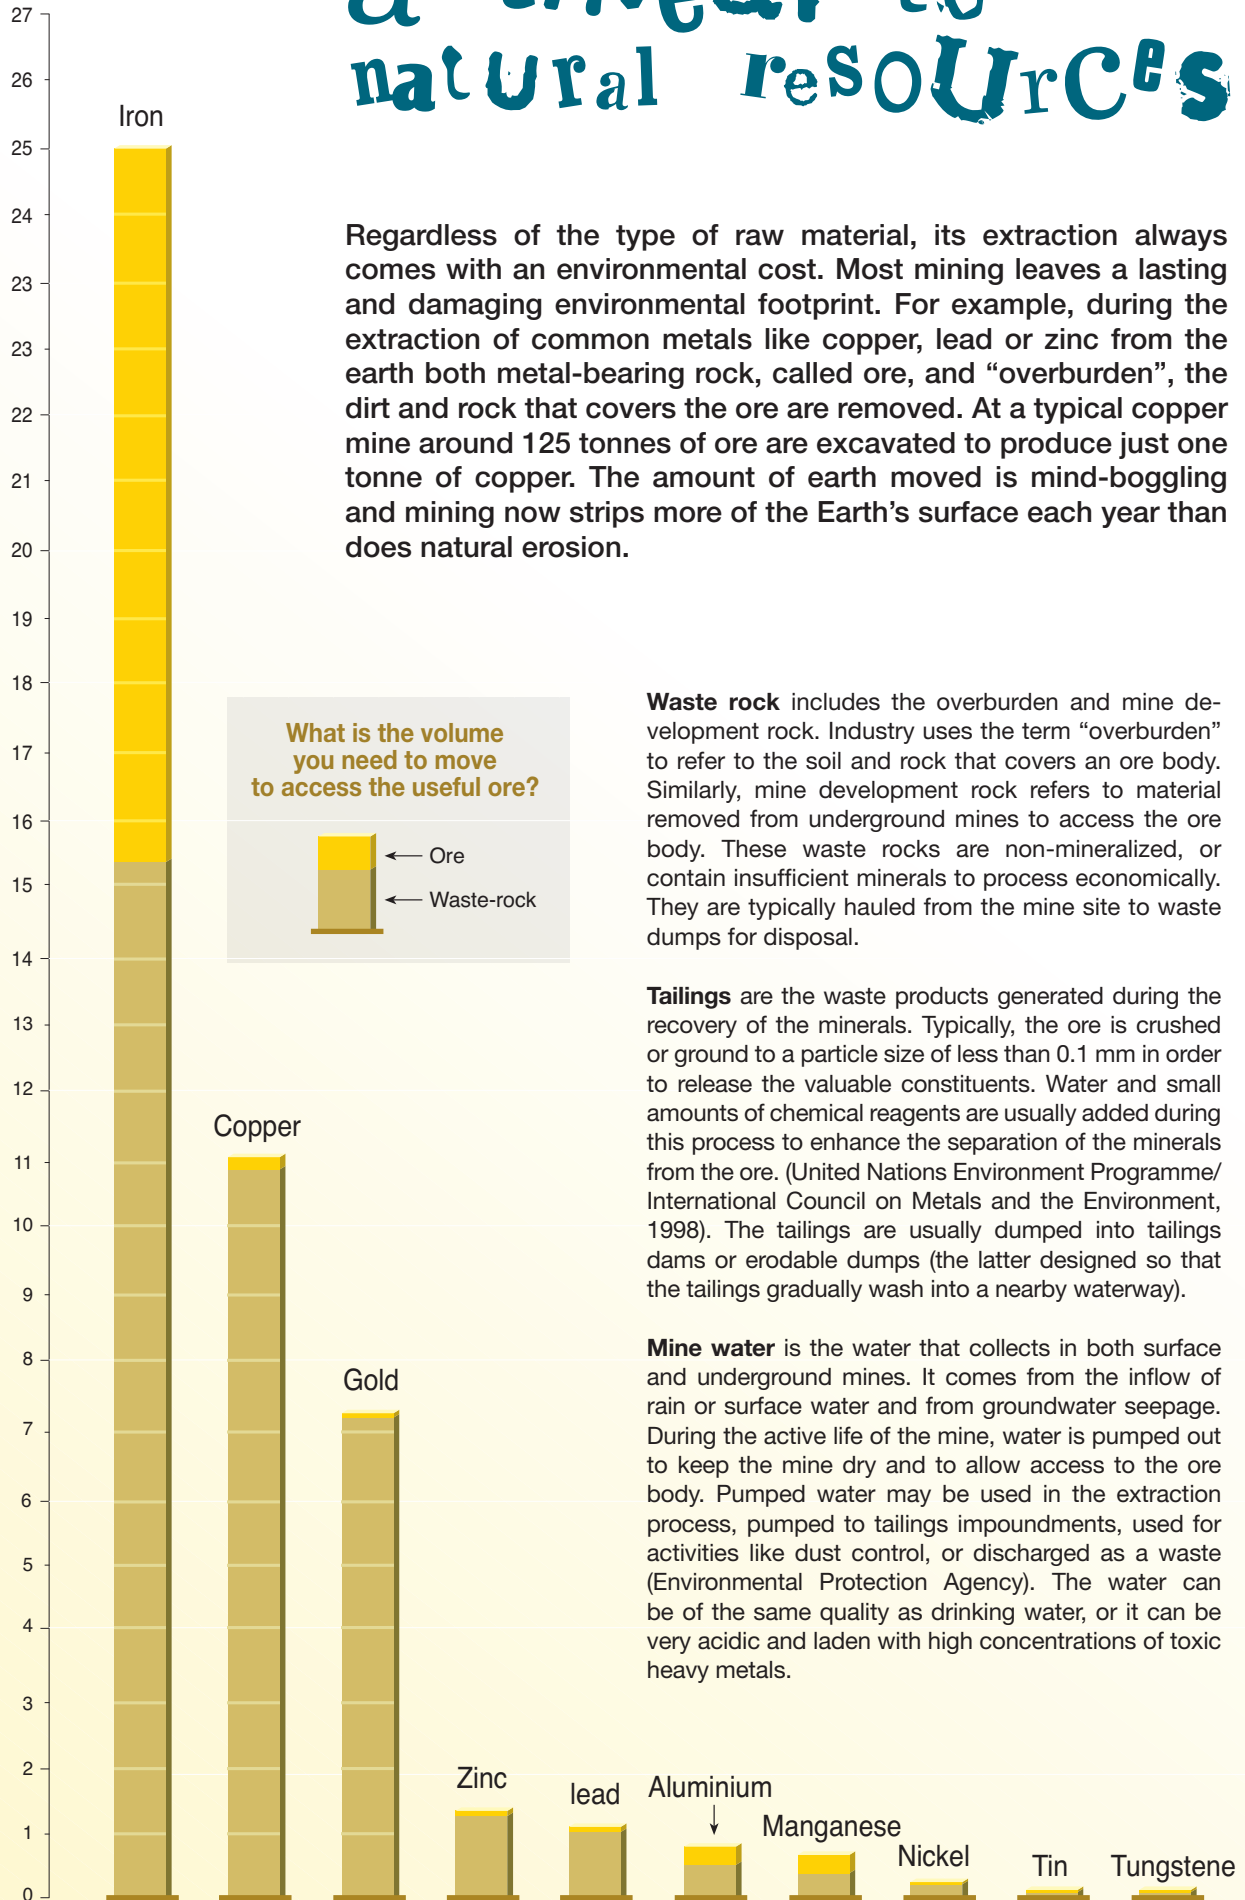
27
26
25
24
23
23
22
21
20
19
18
17
16
15
14
13
12
11
10
9
8
7
6
5
4
3
2
1
0

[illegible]
natural resources

Iron

Regardless of the type of raw material, its extraction always comes with an environmental cost. Most mining leaves a lasting and damaging environmental footprint. For example, during the extraction of common metals like copper, lead or zinc from the earth both metal-bearing rock, called ore, and “overburden”, the dirt and rock that covers the ore are removed. At a typical copper mine around 125 tonnes of ore are excavated to produce just one tonne of copper. The amount of earth moved is mind-boggling and mining now strips more of the Earth’s surface each year than does natural erosion.

What is the volume you need to move to access the useful ore?

Ore
Waste-rock

**Waste rock** includes the overburden and mine development rock. Industry uses the term “overburden” to refer to the soil and rock that covers an ore body. Similarly, mine development rock refers to material removed from underground mines to access the ore body. These waste rocks are non-mineralized, or contain insufficient minerals to process economically. They are typically hauled from the mine site to waste dumps for disposal.

**Tailings** are the waste products generated during the recovery of the minerals. Typically, the ore is crushed or ground to a particle size of less than 0.1 mm in order to release the valuable constituents. Water and small amounts of chemical reagents are usually added during this process to enhance the separation of the minerals from the ore. (United Nations Environment Programme/ International Council on Metals and the Environment, 1998). The tailings are usually dumped into tailings dams or erodable dumps (the latter designed so that the tailings gradually wash into a nearby waterway).

**Mine water** is the water that collects in both surface and underground mines. It comes from the inflow of rain or surface water and from groundwater seepage. During the active life of the mine, water is pumped out to keep the mine dry and to allow access to the ore body. Pumped water may be used in the extraction process, pumped to tailings impoundments, used for activities like dust control, or discharged as a waste (Environmental Protection Agency). The water can be of the same quality as drinking water, or it can be very acidic and laden with high concentrations of toxic heavy metals.

Copper
Gold
Zinc
lead
Aluminium
Manganese
Nickel
Tin
Tungstene